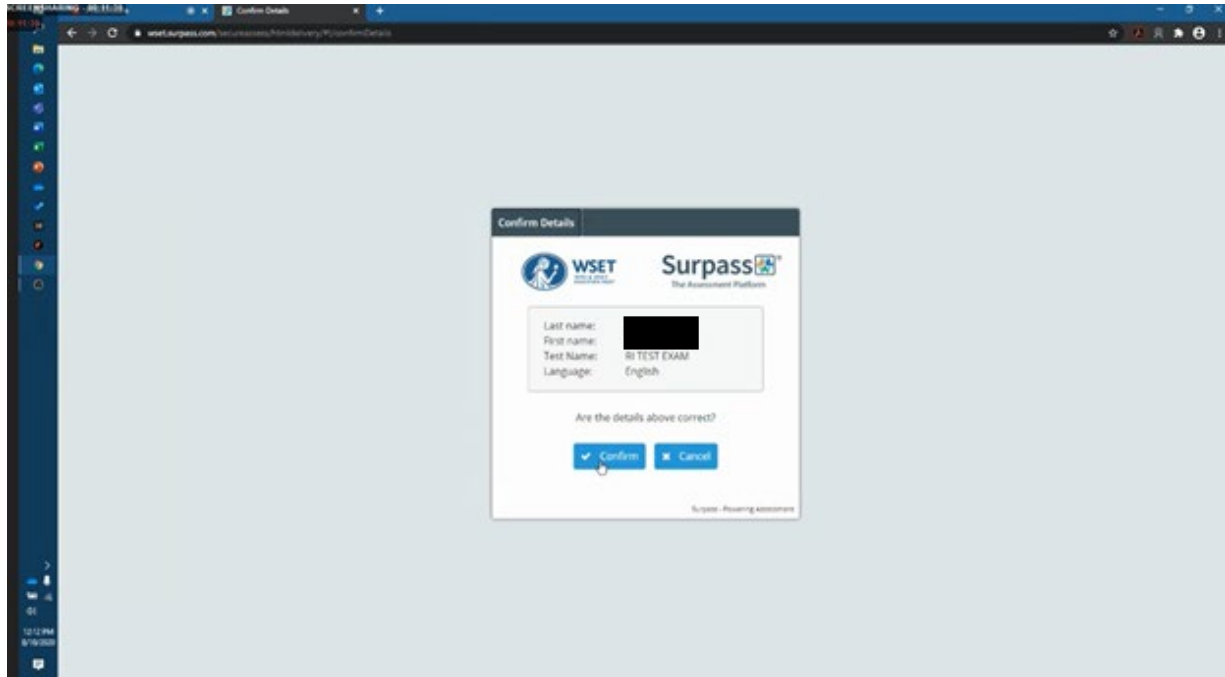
SCREENSHARING 00:11:38

Confirm Details

wset.surpass.com/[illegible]

Confirm Details

WSET

Surpass
The Assessment Platform

Last name:
First name:
Test Name: RI TEST EXAM
Language: English

Are the details above correct?

Confirm
Cancel

Surpass - Powering Assessment

12:12 PM
8/19/2020